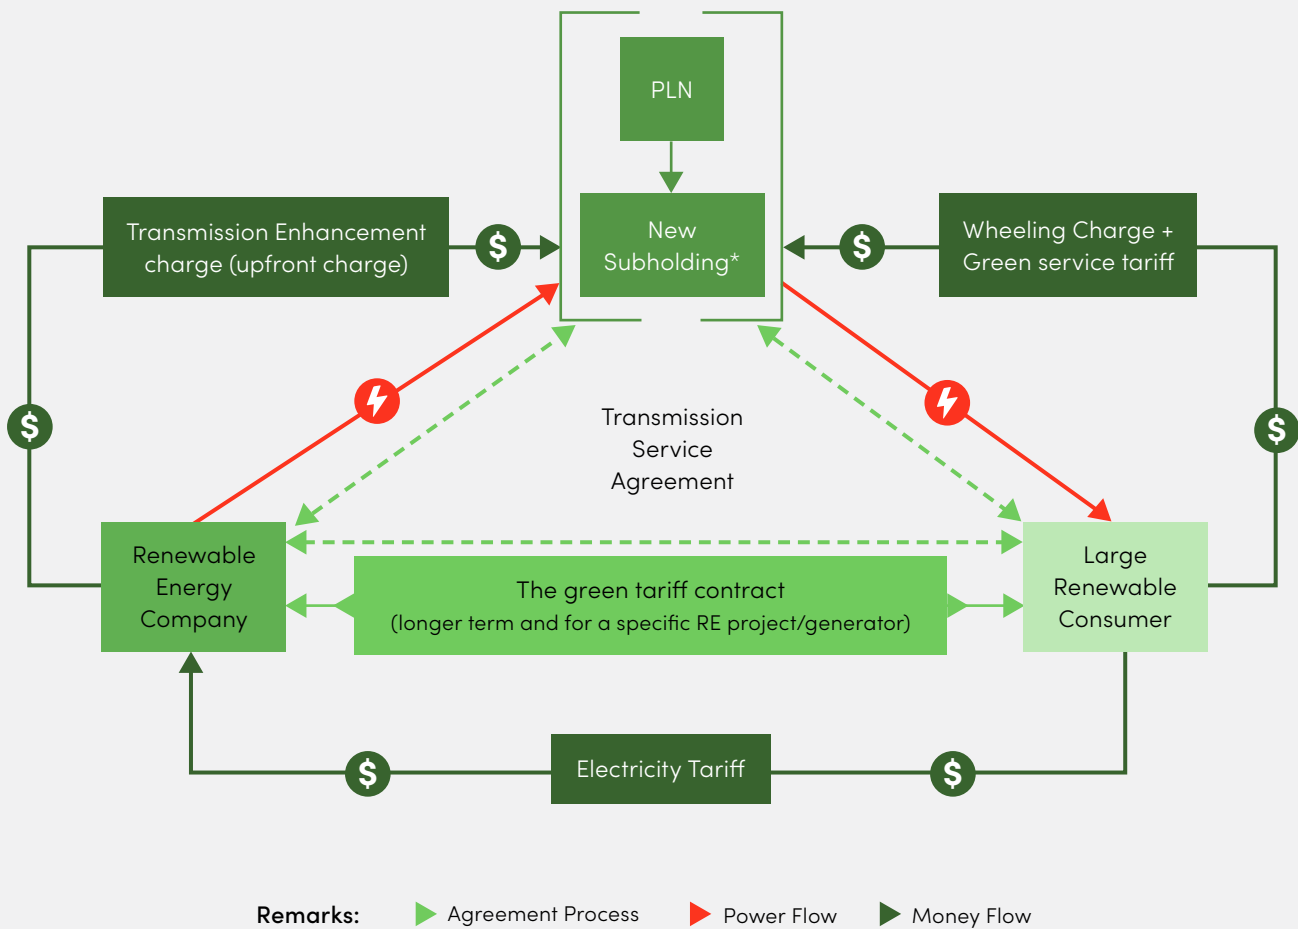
PLN

Transmission Enhancement charge (upfront charge)

$

New Subholding*

$

Wheeling Charge + Green service tariff

$

$

Transmission Service Agreement

Renewable Energy Company

The green tariff contract
(longer term and for a specific RE project/generator)

Large Renewable Consumer

$

Electricity Tariff

$

Remarks: Agreement Process Power Flow Money Flow